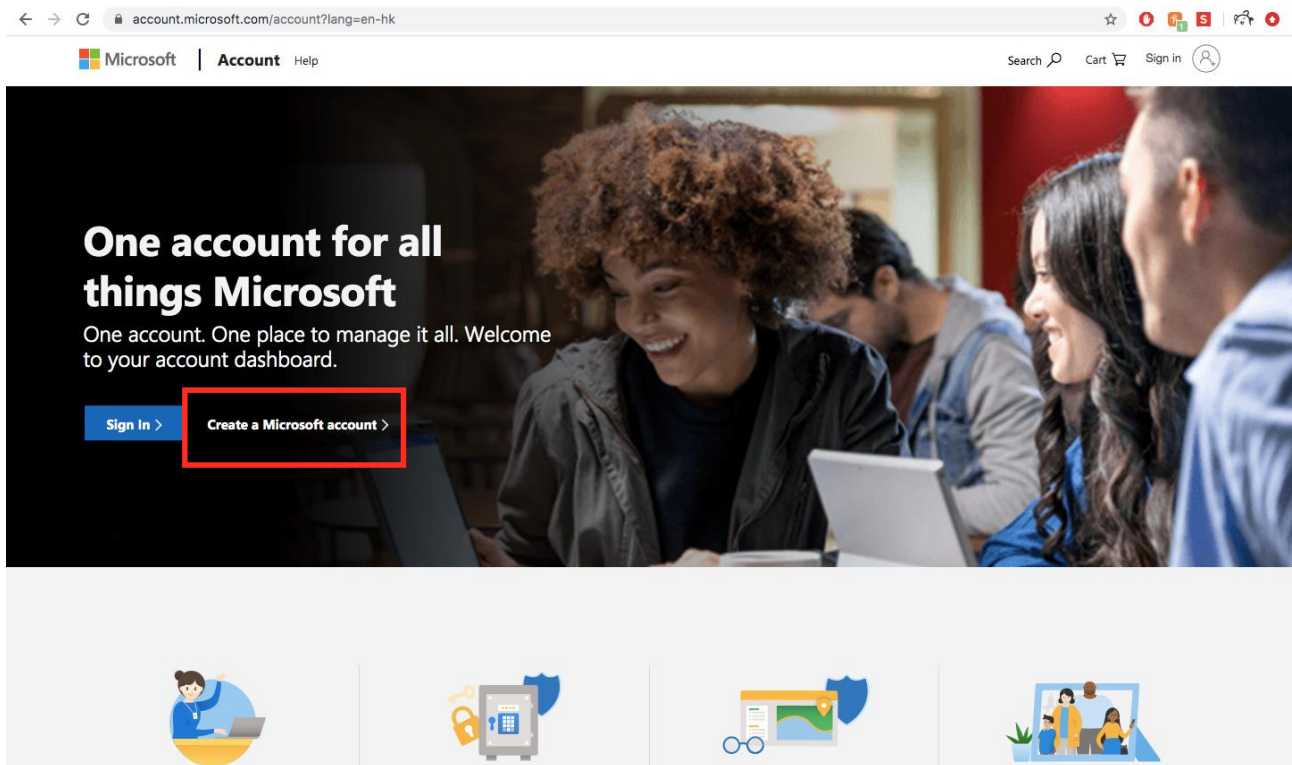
account.microsoft.com/account?lang=en-hk

Microsoft | Account Help

Search Cart Sign in

One account for all things Microsoft

One account. One place to manage it all. Welcome to your account dashboard.

Sign In >

Create a Microsoft account >